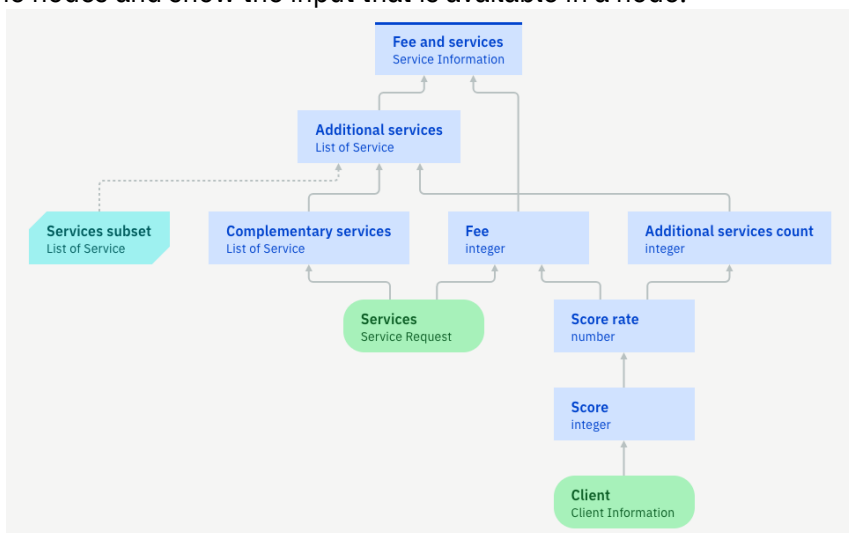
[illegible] nodes and show the input that is available in a node.

Fee and services
Service Information

Additional services
List of Service

Services subset
List of Service

Complementary services
List of Service

Fee
integer

Additional services count
integer

Services
Service Request

Score rate
number

Score
integer

Client
Client Information